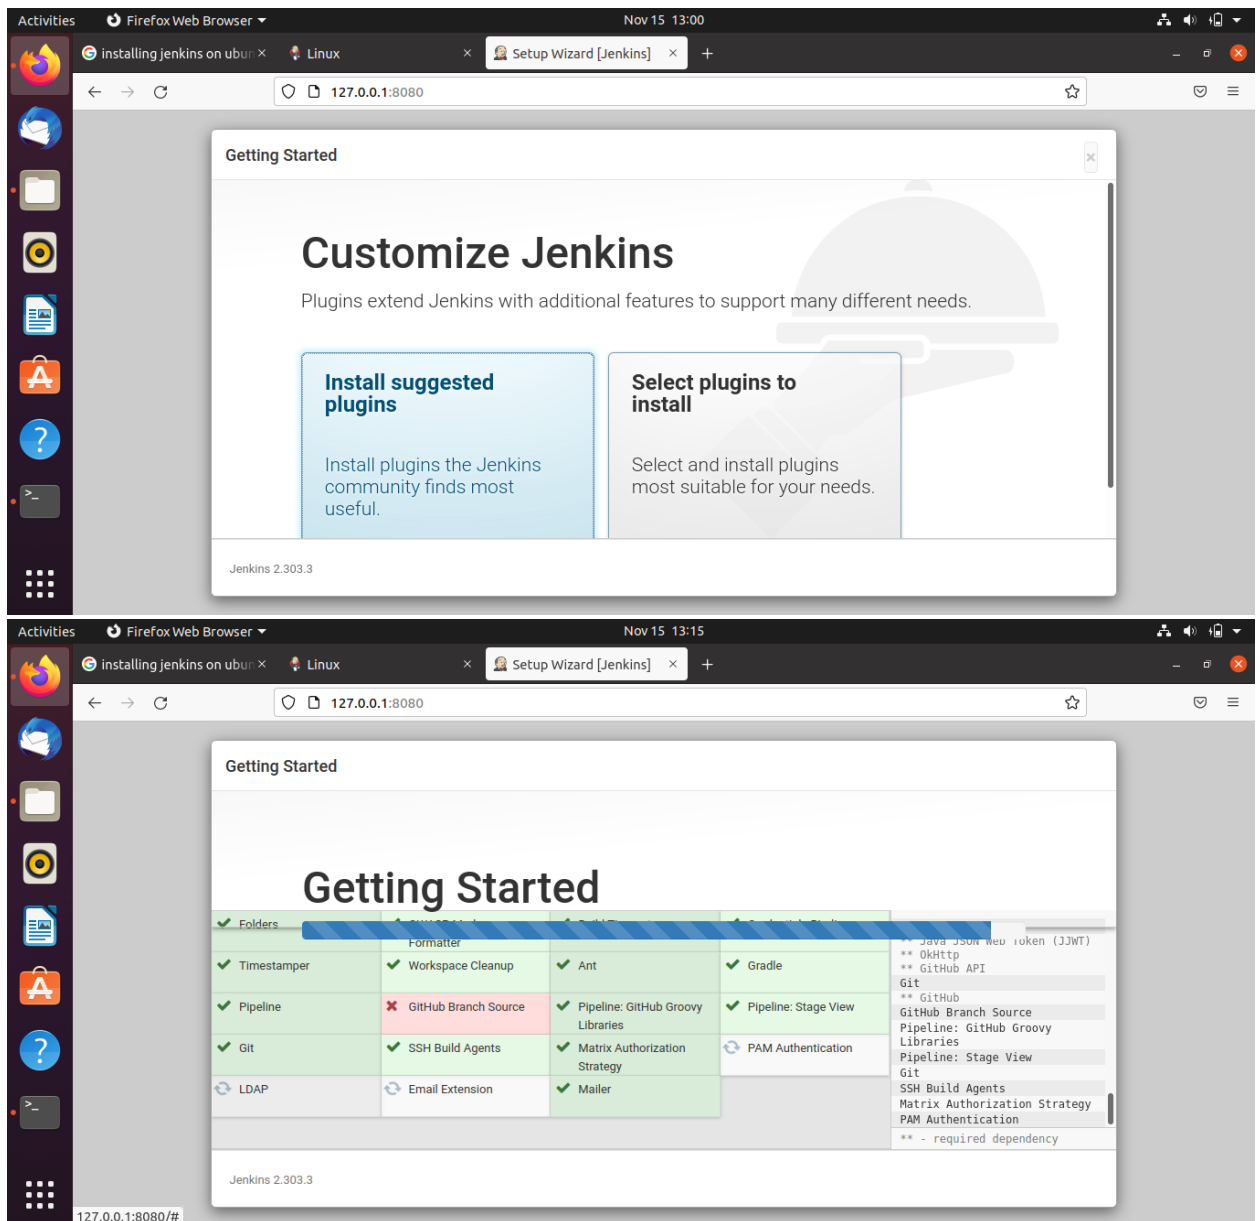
Activities Firefox Web Browser Nov 15 13:00

installing jenkins on ubur × Linux × Setup Wizard [Jenkins] × +

127.0.0.1:8080

Getting Started

Customize Jenkins

Plugins extend Jenkins with additional features to support many different needs.

Install suggested plugins

Install plugins the Jenkins community finds most useful.

Select plugins to install

Select and install plugins most suitable for your needs.

Jenkins 2.303.3

Activities Firefox Web Browser Nov 15 13:15

installing jenkins on ubur × Linux × Setup Wizard [Jenkins] × +

127.0.0.1:8080

Getting Started

Getting Started

| Folders | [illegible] Formatter | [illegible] | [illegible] |
|---|---|---|---|
| Timestamper | Workspace Cleanup | Ant | Gradle |
| Pipeline | GitHub Branch Source | Pipeline: GitHub Groovy Libraries | Pipeline: Stage View |
| Git | SSH Build Agents | Matrix Authorization Strategy | PAM Authentication |
| LDAP | Email Extension | Mailer | |

** Java JSON Web Token (JJWT)
** OkHttp
** GitHub API
Git
** GitHub
GitHub Branch Source
Pipeline: GitHub Groovy Libraries
Pipeline: Stage View
Git
SSH Build Agents
Matrix Authorization Strategy
PAM Authentication
** - required dependency

Jenkins 2.303.3

127.0.0.1:8080/#